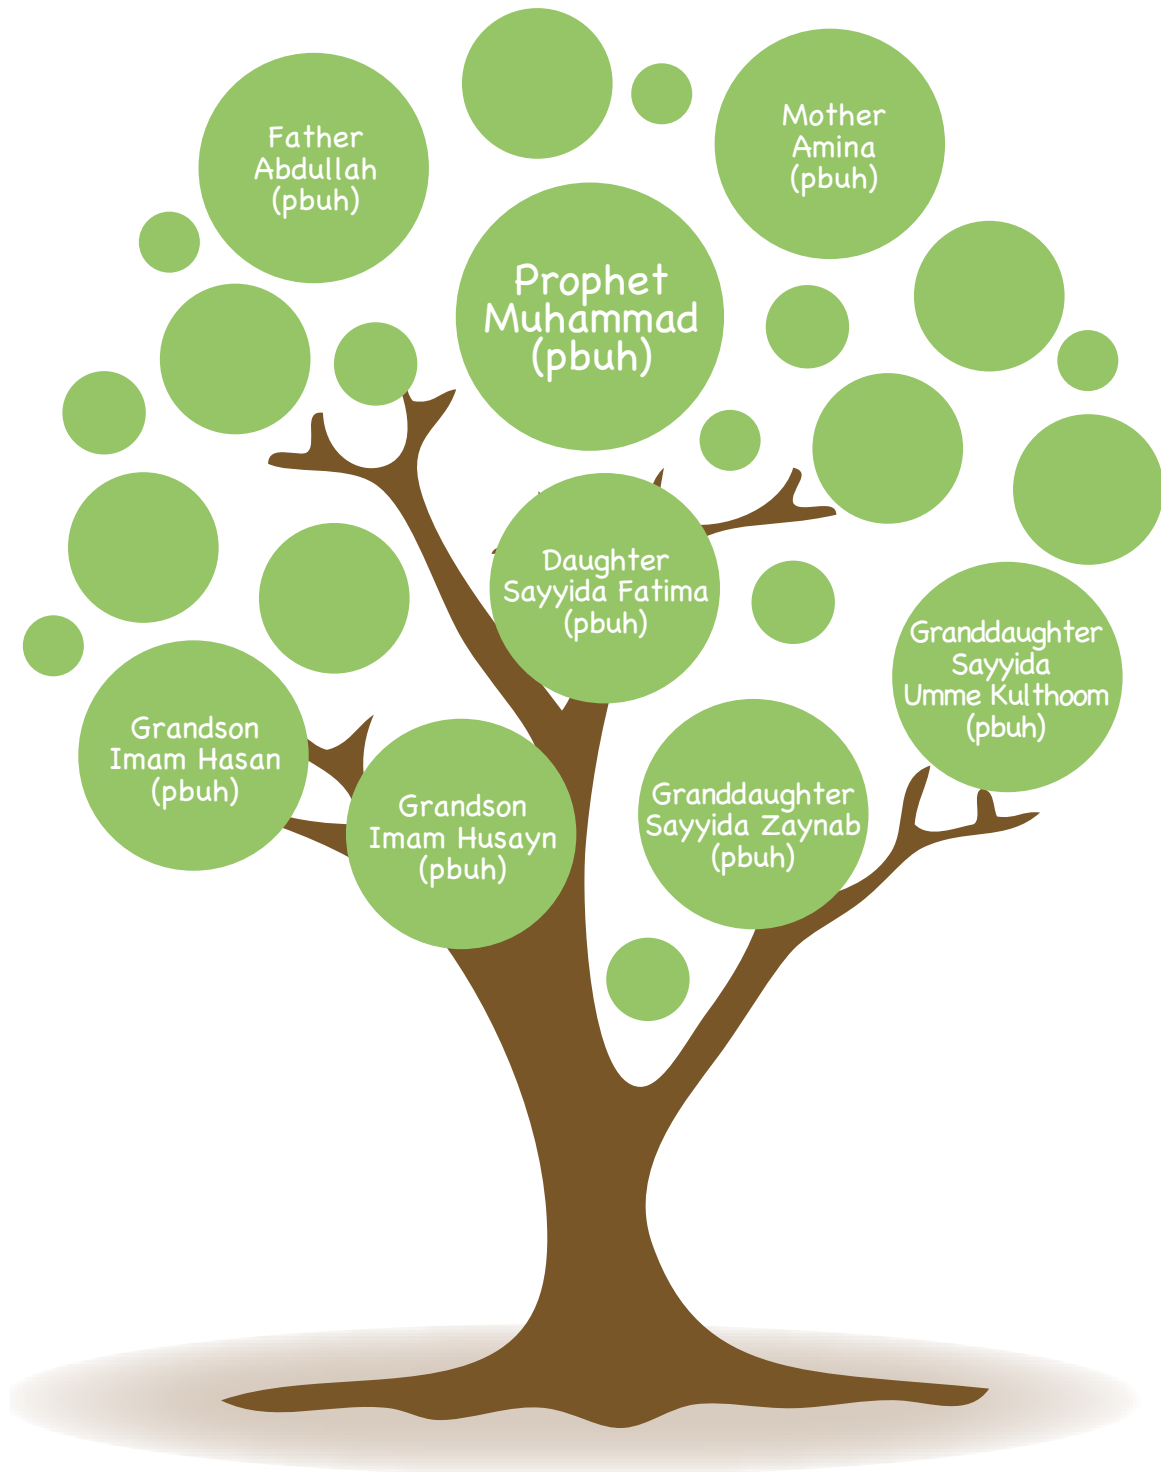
Father Abdullah (pbuh)

Mother Amina (pbuh)

Prophet Muhammad (pbuh)

Daughter Sayyida Fatima (pbuh)

Granddaughter Sayyida Umme Kulthoom (pbuh)

Grandson Imam Hasan (pbuh)

Grandson Imam Husayn (pbuh)

Granddaughter Sayyida Zaynab (pbuh)